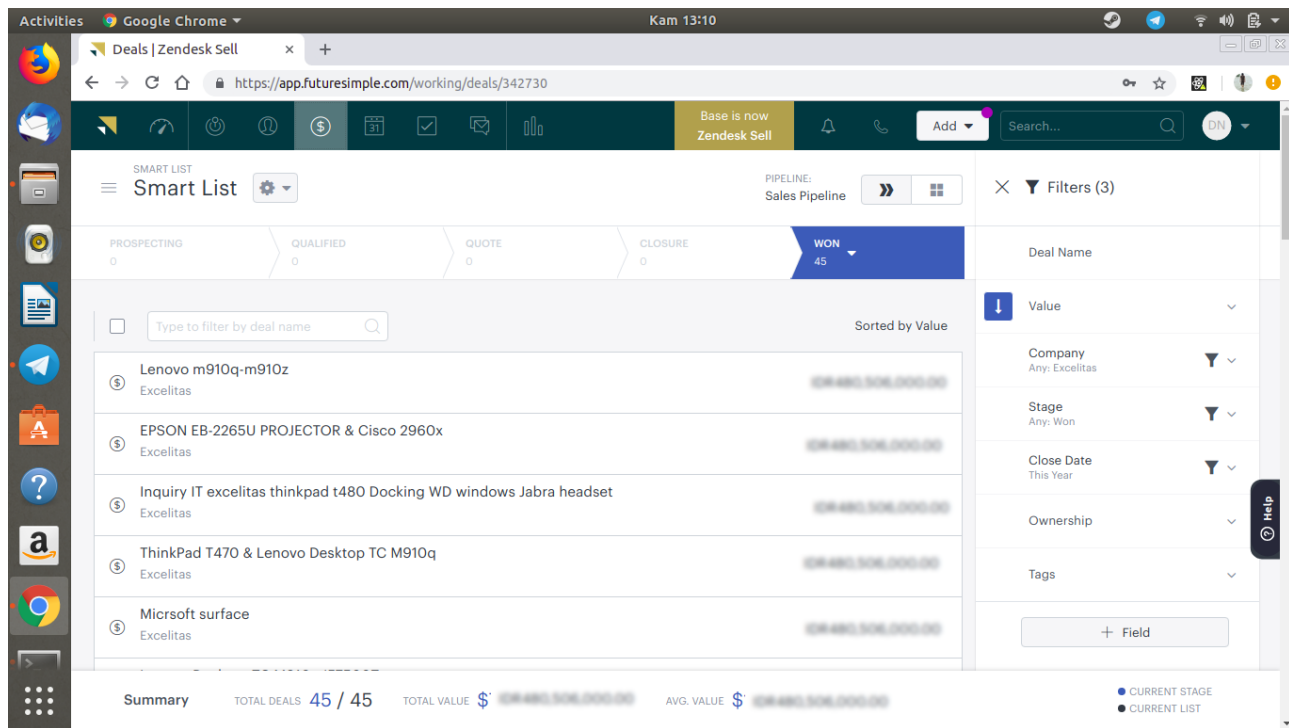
Activities Google Chrome ▾ Kam 13:10

Deals | Zendesk Sell ×

https://app.futuresimple.com/working/deals/342730

Base is now Zendesk Sell

Add ▾ Search... DN

SMART LIST
Smart List

PIPELINE:
Sales Pipeline

Filters (3)

| PROSPECTING 0 | QUALIFIED 0 | QUOTE 0 | CLOSURE 0 | WON 45 |
|---|---|---|---|---|

Type to filter by deal name

Sorted by Value

Lenovo m910q-m910z
Excelitas
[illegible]

EPSON EB-2265U PROJECTOR & Cisco 2960x
Excelitas
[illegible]

Inquiry IT excelitas thinkpad t480 Docking WD windows Jabra headset
Excelitas
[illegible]

ThinkPad T470 & Lenovo Desktop TC M910q
Excelitas
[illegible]

Micrsoft surface
Excelitas
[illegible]

Deal Name

Value

Company
Any: Excelitas

Stage
Any: Won

Close Date
This Year

Ownership

Tags

+ Field

Help

Summary TOTAL DEALS 45 / 45 TOTAL VALUE $ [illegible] AVG. VALUE $ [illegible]

CURRENT STAGE
CURRENT LIST